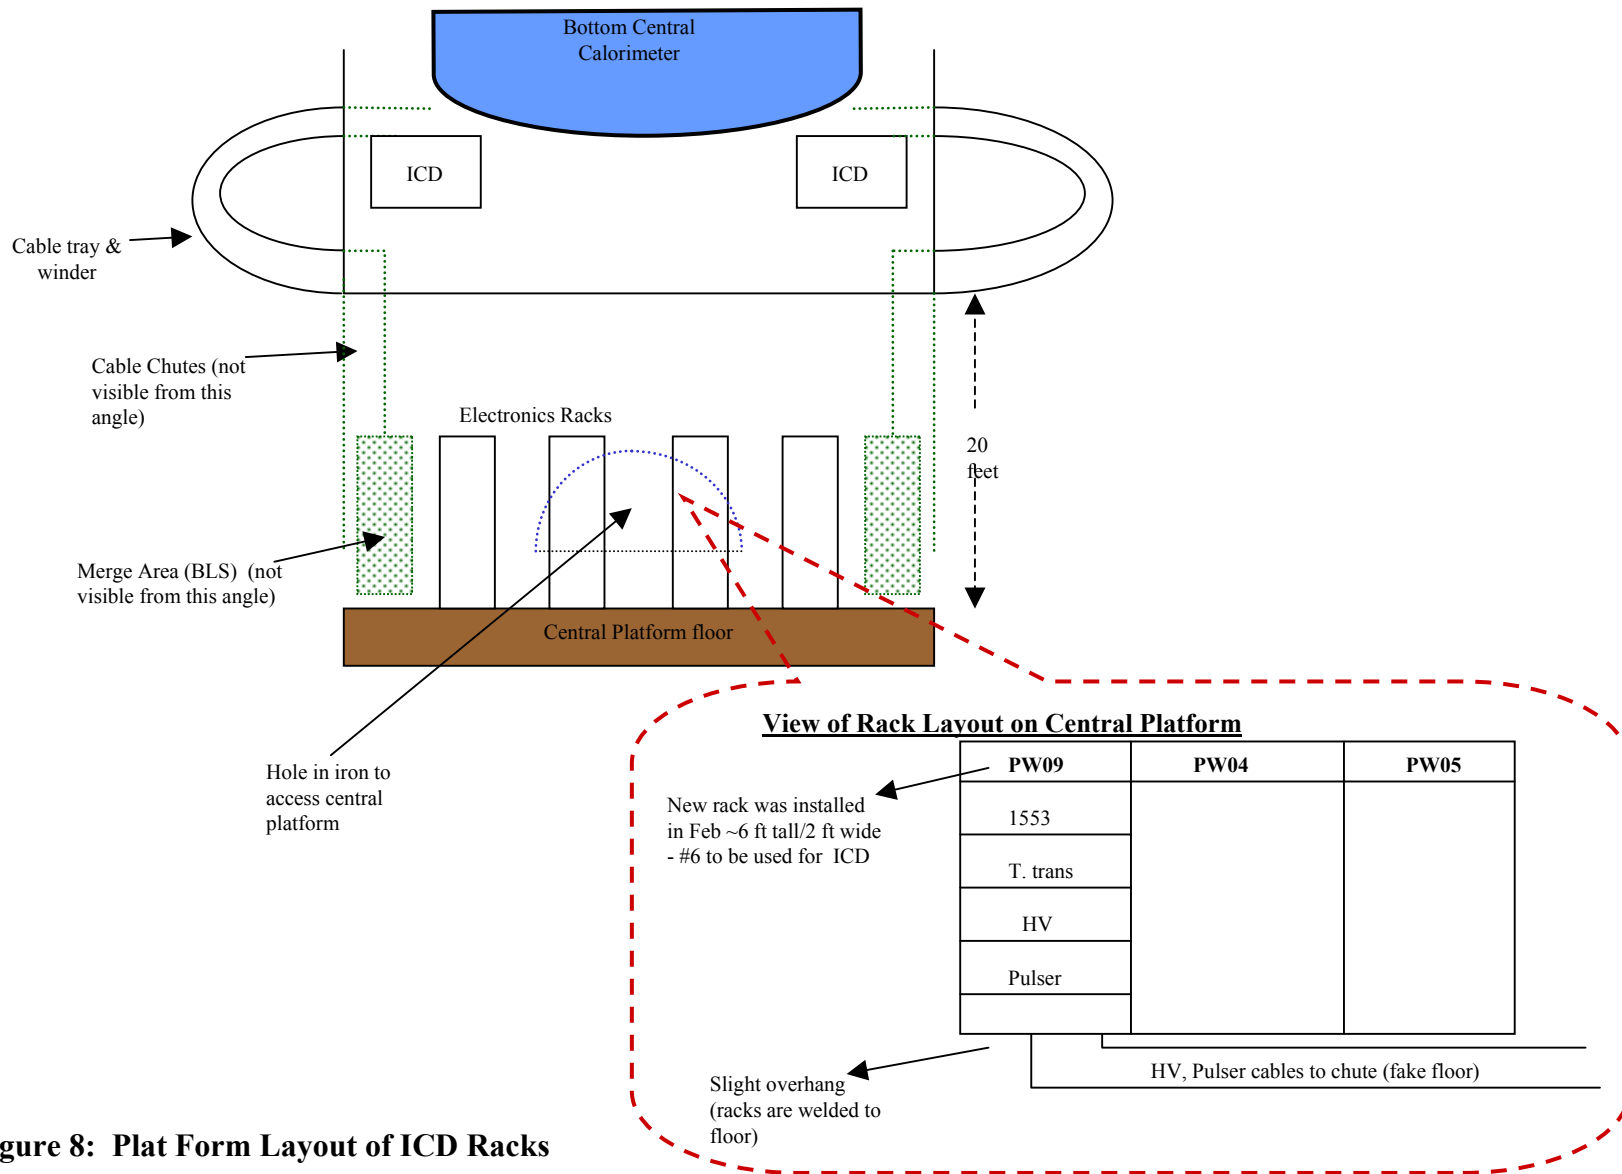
Bottom Central Calorimeter

ICD

ICD

Cable tray & winder

Cable Chutes (not visible from this angle)

Electronics Racks

20 feet

Merge Area (BLS) (not visible from this angle)

Central Platform floor

Hole in iron to access central platform

View of Rack Layout on Central Platform

New rack was installed in Feb ~6 ft tall/2 ft wide - #6 to be used for ICD

| PW09 | PW04 | PW05 |
|---|---|---|
| 1553 | | |
| T. trans | | |
| HV | | |
| Pulser | | |
| | | |

HV, Pulser cables to chute (fake floor)

Slight overhang (racks are welded to floor)

gure 8: Plat Form Layout of ICD Racks